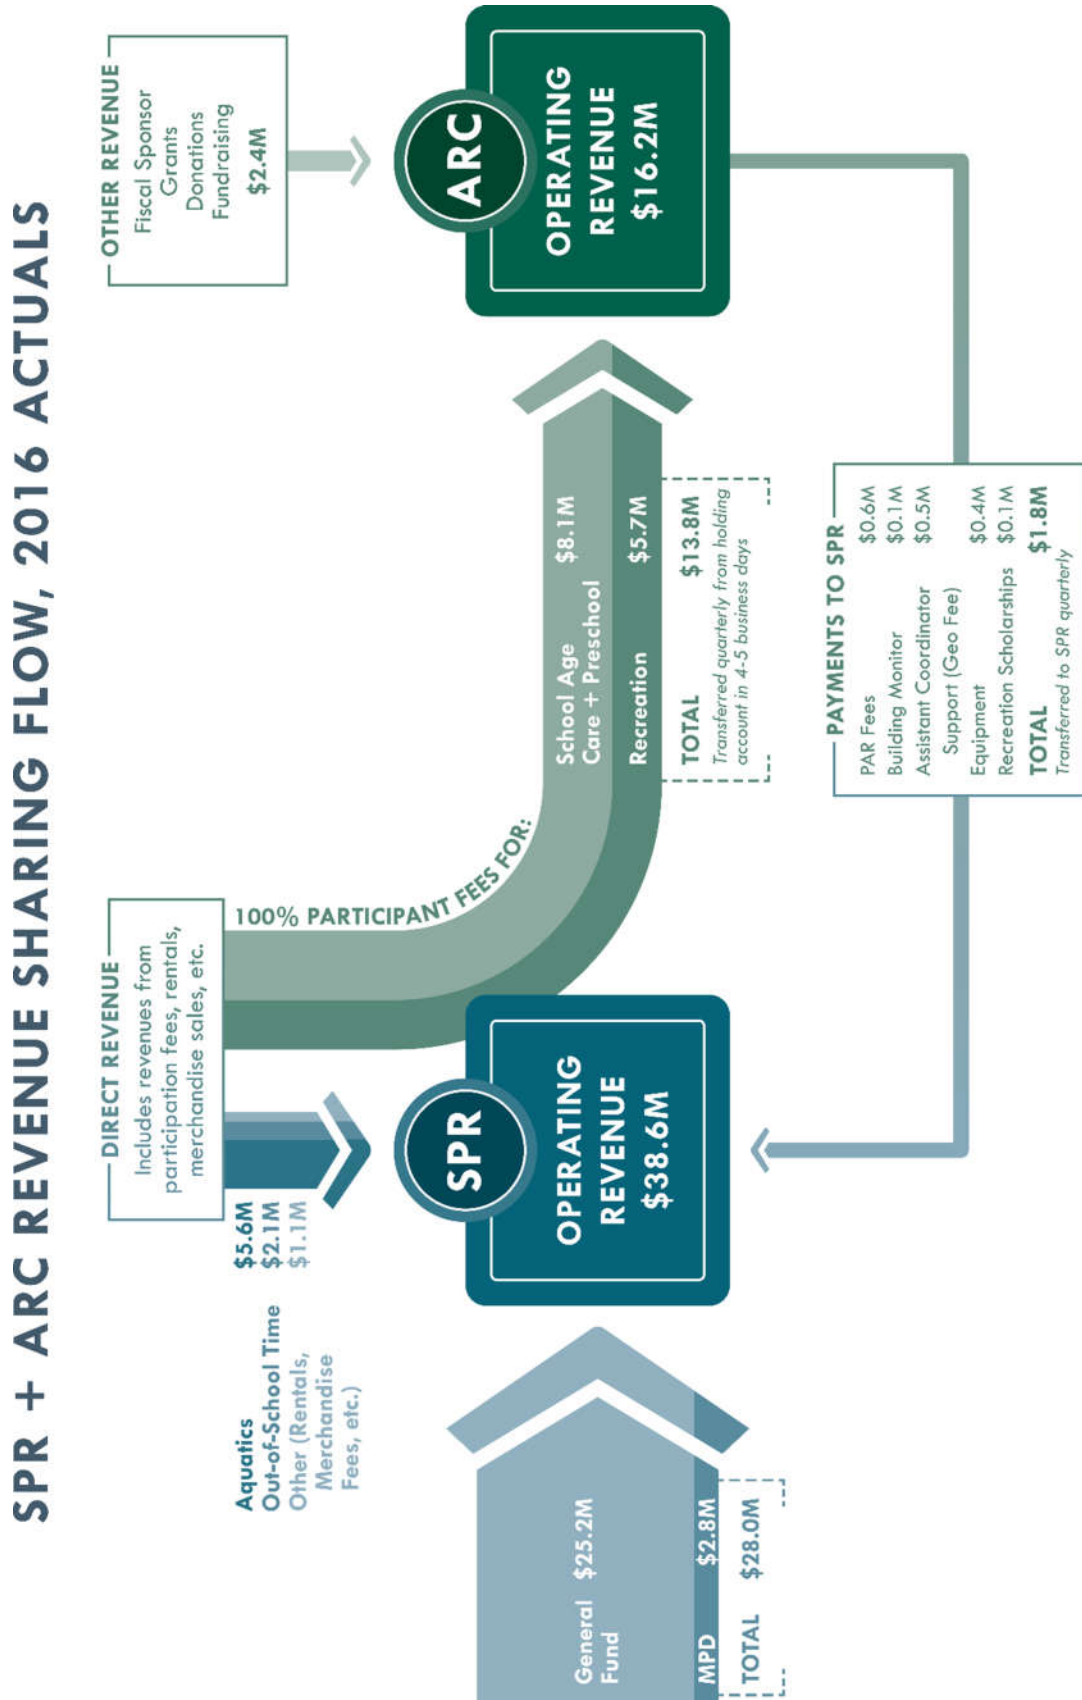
SPR + ARC REVENUE SHARING FLOW, 2016 ACTUALS

OTHER REVENUE
Fiscal Sponsor
Grants
Donations
Fundraising
$2.4M

ARC
OPERATING REVENUE
$16.2M

DIRECT REVENUE
Includes revenues from participation fees, rentals, merchandise sales, etc.

100% PARTICIPANT FEES FOR:

| School Age Care + Preschool | $8.1M |
|---|---|
| Recreation | $5.7M |
| TOTAL | $13.8M |

Transferred quarterly from holding account in 4-5 business days

| Aquatics | $5.6M |
|---|---|
| Out-of-School Time | $2.1M |
| Other (Rentals, Merchandise Fees, etc.) | $1.1M |

SPR
OPERATING REVENUE
$38.6M

PAYMENTS TO SPR

| PAR Fees | $0.6M |
|---|---|
| Building Monitor | $0.1M |
| Assistant Coordinator Support (Geo Fee) | $0.5M |
| Equipment | $0.4M |
| Recreation Scholarships | $0.1M |
| TOTAL | $1.8M |

Transferred to SPR quarterly

| General Fund | $25.2M |
|---|---|
| MPD | $2.8M |
| TOTAL | $28.0M |